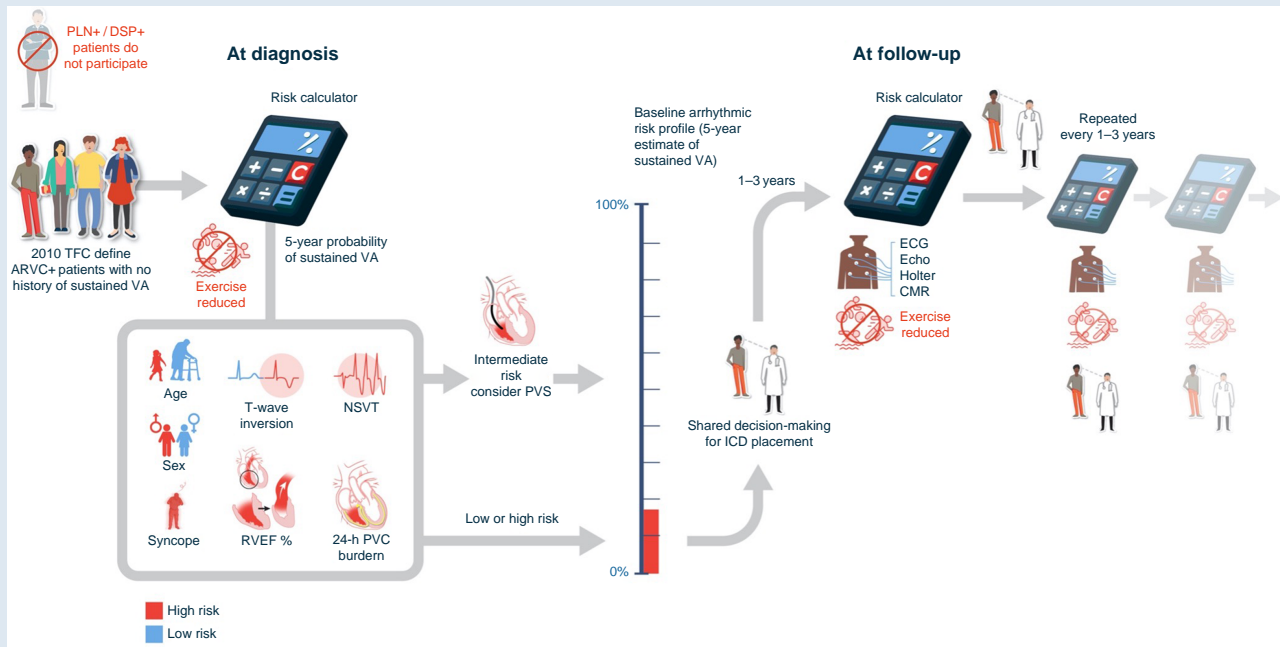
PLN+ / DSP+ patients do not participate

At diagnosis

Risk calculator

2010 TFC define ARVC+ patients with no history of sustained VA

Exercise reduced

5-year probability of sustained VA

Age

T-wave inversion

NSVT

Sex

Syncope

RVEF %

24-h PVC burdern

Intermediate risk consider PVS

Low or high risk

Baseline arrhythmic risk profile (5-year estimate of sustained VA)

100%

0%

1–3 years

Shared decision-making for ICD placement

At follow-up

Risk calculator

ECG
Echo
Holter
CMR

Exercise reduced

Repeated every 1–3 years

High risk

Low risk